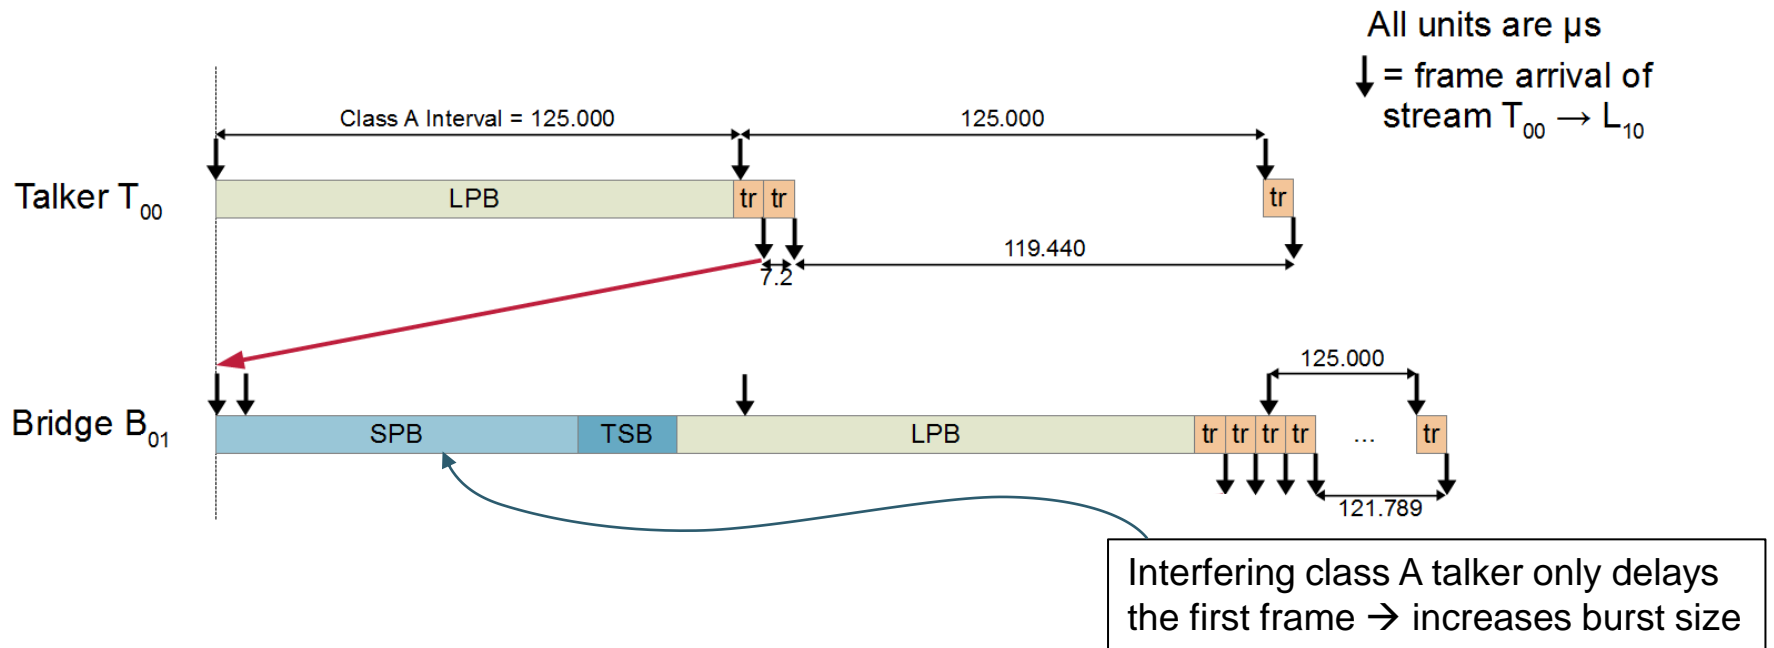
All units are μs

= frame arrival of stream $T_{00} \rightarrow L_{10}$

Class A Interval = 125.000

125.000

Talker $T_{00}$

LPB

tr tr

tr

119.440

7.2

125.000

Bridge $B_{01}$

SPB

TSB

LPB

tr tr tr tr

...

tr

121.789

Interfering class A talker only delays the first frame → increases burst size